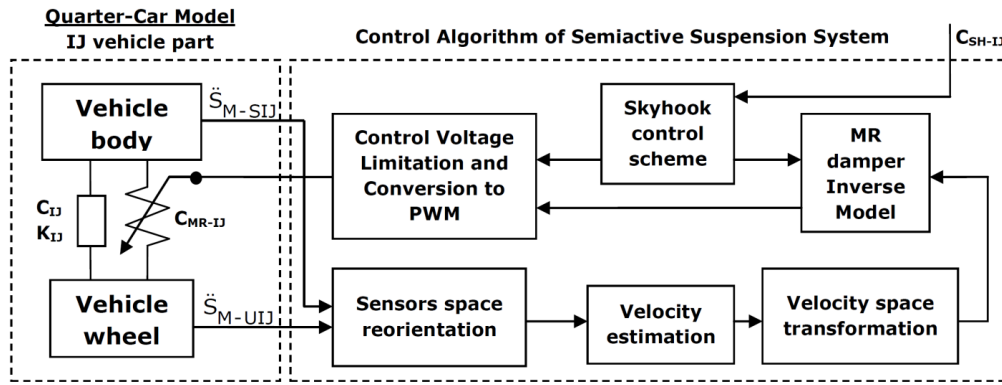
Quarter-Car Model
IJ vehicle part

Control Algorithm of Semiactive Suspension System

$C_{SH-IJ}$

Vehicle body

$\ddot{S}_{M-SIJ}$

$C_{IJ}$
$K_{IJ}$

$C_{MR-IJ}$

Vehicle wheel

$\ddot{S}_{M-UIJ}$

Control Voltage Limitation and Conversion to PWM

Skyhook control scheme

MR damper Inverse Model

Sensors space reorientation

Velocity estimation

Velocity space transformation